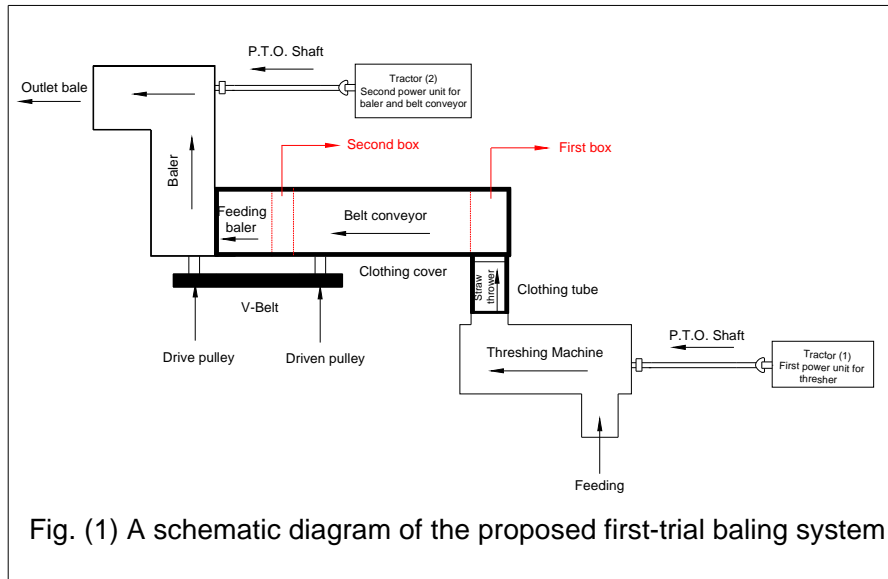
P.T.O. Shaft

Tractor (2)
Second power unit for baler and belt conveyor

Outlet bale

Baler

Second box

First box

Feeding baler

Belt conveyor

Clothing cover

Straw thrower

Clothing tube

V-Belt

Drive pulley

Driven pulley

P.T.O. Shaft

Threshing Machine

Tractor (1)
First power unit for thresher

Feeding

Fig. (1) A schematic diagram of the proposed first-trial baling system